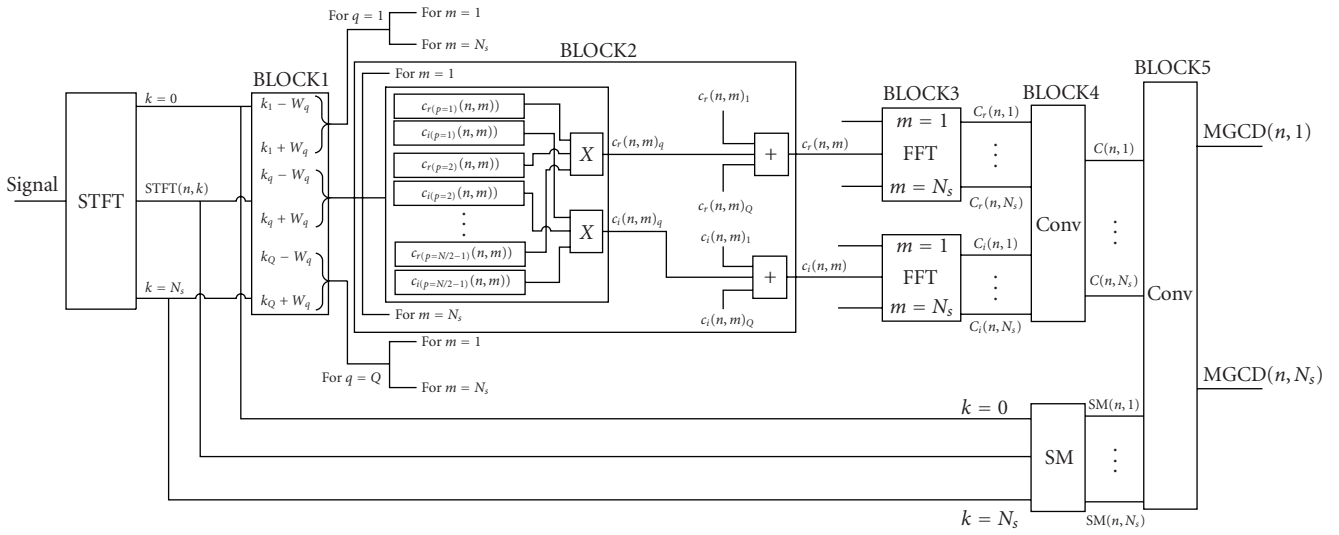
For $q = 1$
For $m = 1$
For $m = N_s$
BLOCK2
BLOCK5
For $m = 1$
BLOCK1
BLOCK3
BLOCK4
$k = 0$
$k_1 - W_q$
$c_{r(p=1)}(n,m))$
$c_{i(p=1)}(n,m))$
$c_r(n,m)_1$
$m = 1$
$C_r(n,1)$
MGCD$(n,1)$
$k_1 + W_q$
$c_{r(p=2)}(n,m))$
$X$
$c_r(n,m)_q$
$+$
$c_r(n,m)$
FFT
$C(n,1)$
Signal
STFT
STFT$(n,k)$
$k_q - W_q$
$c_{i(p=2)}(n,m))$
$m = N_s$
$c_r(n,m)_Q$
$C_r(n,N_s)$
$k_q + W_q$
$\vdots$
Conv
$c_{r(p=N/2-1)}(n,m))$
$X$
$c_i(n,m)_q$
$c_i(n,m)_1$
$m = 1$
$C_i(n,1)$
$k_Q - W_q$
$c_{i(p=N/2-1)}(n,m))$
$+$
$c_i(n,m)$
FFT
$C(n,N_s)$
$k = N_s$
$k_Q + W_q$
Conv
For $m = N_s$
$c_i(n,m)_Q$
$m = N_s$
$C_i(n,N_s)$
For $m = 1$
For $q = Q$
For $m = N_s$
MGCD$(n,N_s)$
$k = 0$
SM$(n,1)$
SM
$k = N_s$
SM$(n,N_s)$